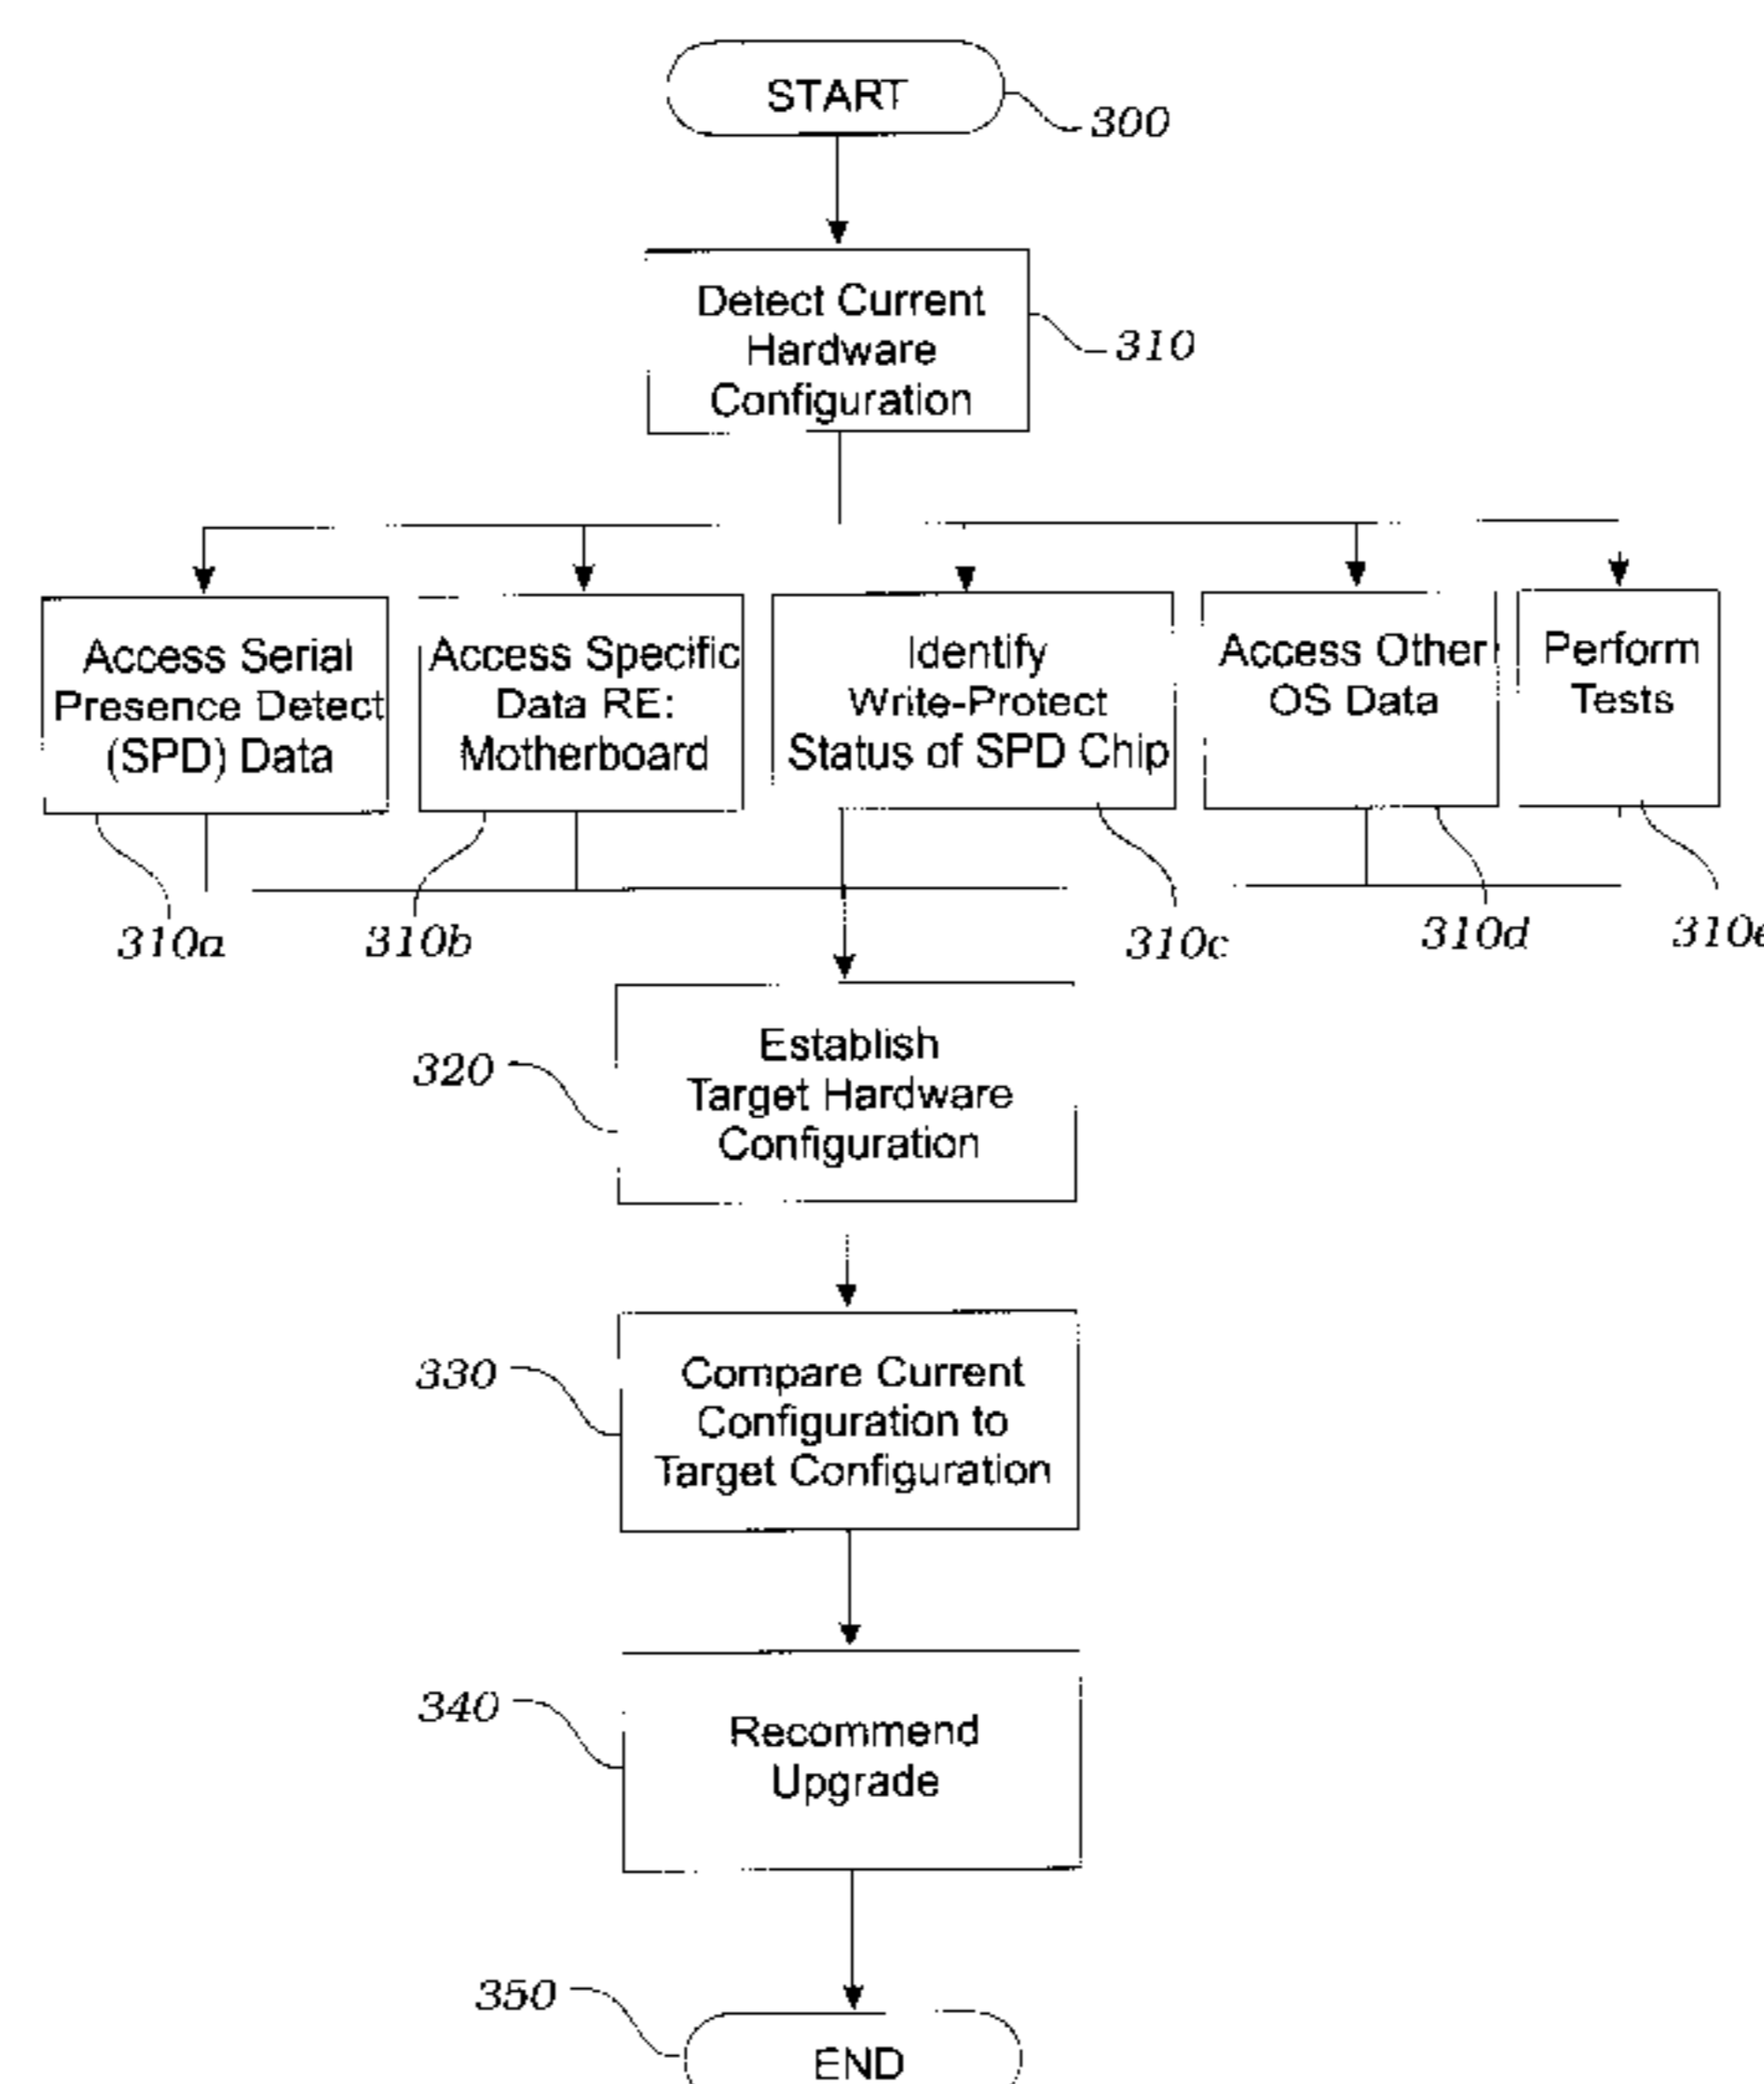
START
300

Detect Current Hardware Configuration
310

Access Serial Presence Detect (SPD) Data

Access Specific Data RE: Motherboard

Identify Write-Protect Status of SPD Chip

Access Other OS Data

Perform Tests

310a
310b
310c
310d
310e

320
Establish Target Hardware Configuration

330
Compare Current Configuration to Target Configuration

340
Recommend Upgrade

350
END